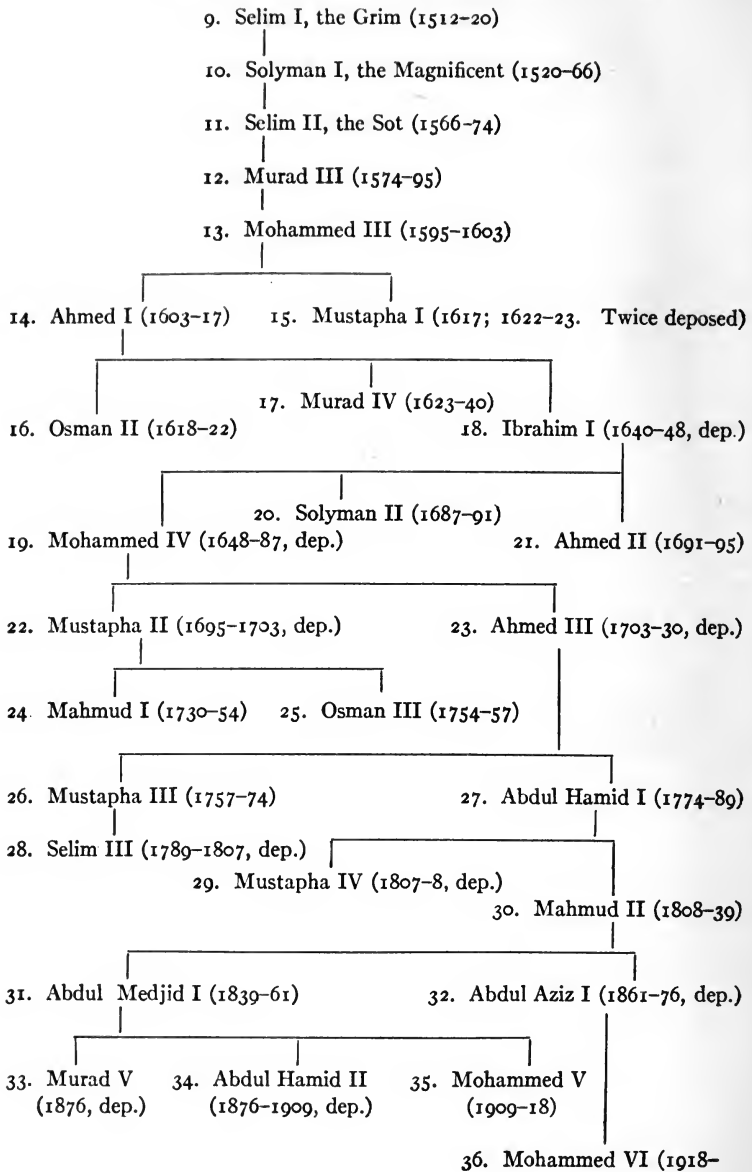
9. Selim I, the Grim (1512–20)

10. Solyman I, the Magnificent (1520–66)

11. Selim II, the Sot (1566–74)

12. Murad III (1574–95)

13. Mohammed III (1595–1603)

14. Ahmed I (1603–17)

15. Mustapha I (1617; 1622–23. Twice deposed)

16. Osman II (1618–22)

17. Murad IV (1623–40)

18. Ibrahim I (1640–48, dep.)

19. Mohammed IV (1648–87, dep.)

20. Solyman II (1687–91)

21. Ahmed II (1691–95)

22. Mustapha II (1695–1703, dep.)

23. Ahmed III (1703–30, dep.)

24. Mahmud I (1730–54)

25. Osman III (1754–57)

26. Mustapha III (1757–74)

27. Abdul Hamid I (1774–89)

28. Selim III (1789–1807, dep.)

29. Mustapha IV (1807–8, dep.)

30. Mahmud II (1808–39)

31. Abdul Medjid I (1839–61)

32. Abdul Aziz I (1861–76, dep.)

33. Murad V (1876, dep.)

34. Abdul Hamid II (1876–1909, dep.)

35. Mohammed V (1909–18)

36. Mohammed VI (1918–